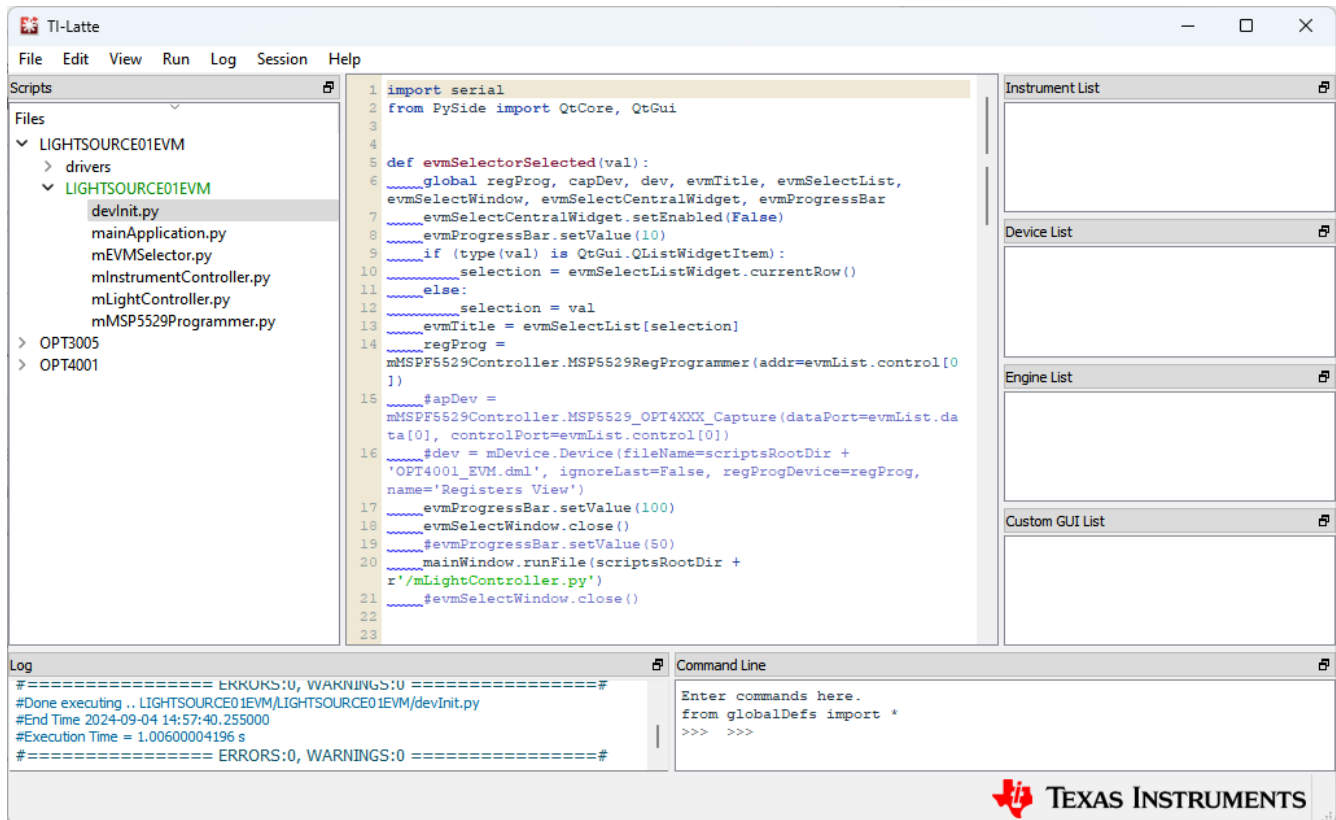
TI-Latte

File Edit View Run Log Session Help

Scripts

Files
LIGHTSOURCE01EVM
drivers
LIGHTSOURCE01EVM
devInit.py
mainApplication.py
mEVMSelector.py
mInstrumentController.py
mLightController.py
mMSP5529Programmer.py
OPT3005
OPT4001

1 import serial
2 from PySide import QtCore, QtGui
3
4
5 def evmSelectorSelected(val):
6 global regProg, capDev, dev, evmTitle, evmSelectList, evmSelectWindow, evmSelectCentralWidget, evmProgressBar
7 evmSelectCentralWidget.setEnabled(False)
8 evmProgressBar.setValue(10)
9 if (type(val) is QtGui.QListWidgetItem):
10 selection = evmSelectListWidget.currentRow()
11 else:
12 selection = val
13 evmTitle = evmSelectList[selection]
14 regProg = mMSPF5529Controller.MSP5529RegProgrammer(addr=evmList.control[0])
15 #apDev = mMSPF5529Controller.MSP5529_OPT4XXX_Capture(dataPort=evmList.data[0], controlPort=evmList.control[0])
16 #dev = mDevice.Device(fileName=scriptsRootDir + 'OPT4001_EVM.dml', ignoreLast=False, regProgDevice=regProg, name='Registers View')
17 evmProgressBar.setValue(100)
18 evmSelectWindow.close()
19 #evmProgressBar.setValue(50)
20 mainWindow.runFile(scriptsRootDir + r'/mLightController.py')
21 #evmSelectWindow.close()
22
23

Instrument List

Device List

Engine List

Custom GUI List

Log
#================ ERRORS:0, WARNINGS:0 ================#
#Done executing .. LIGHTSOURCE01EVM/LIGHTSOURCE01EVM/devInit.py
#End Time 2024-09-04 14:57:40.255000
#Execution Time = 1.00600004196 s
#================ ERRORS:0, WARNINGS:0 ================#

Command Line
Enter commands here.
from globalDefs import *
>>> >>>

TEXAS INSTRUMENTS